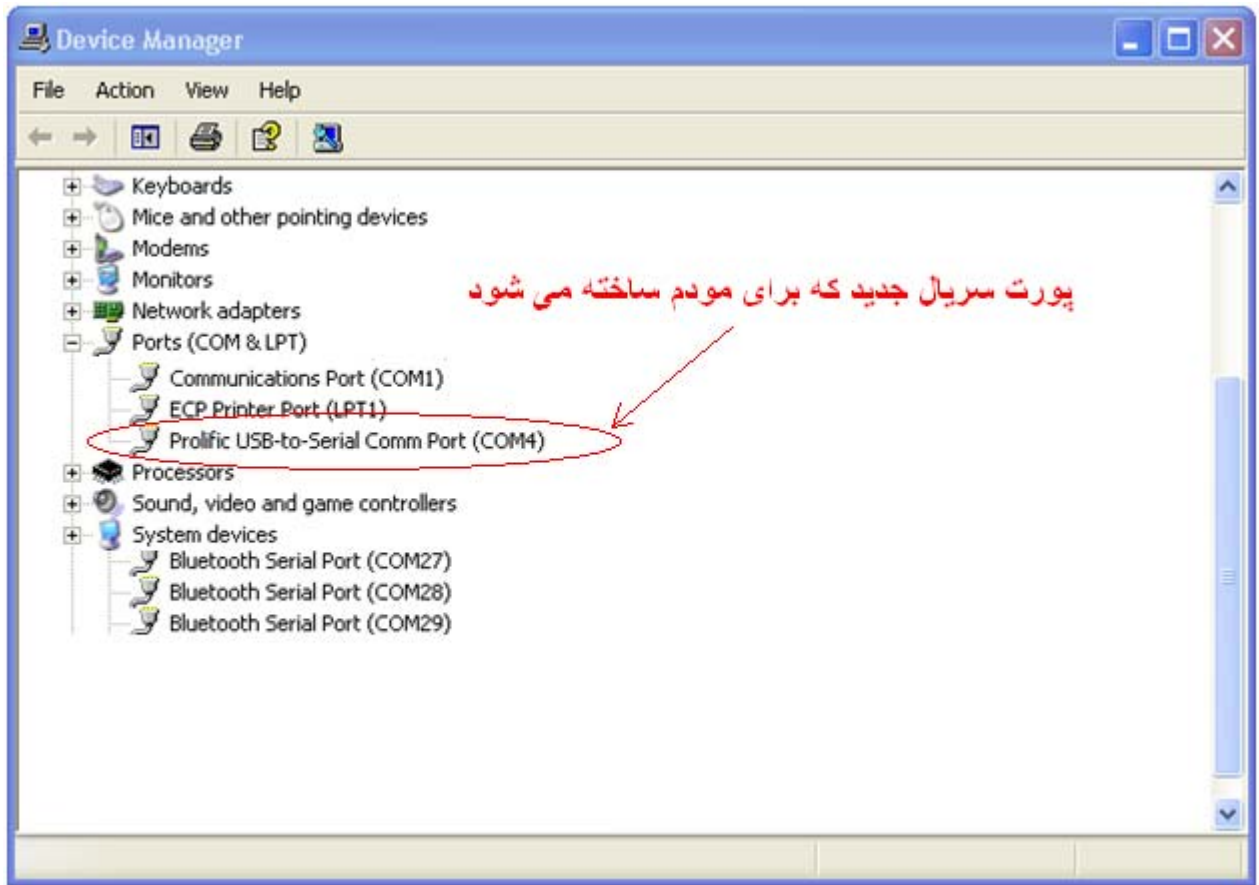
Device Manager

File Action View Help

Keyboards
Mice and other pointing devices
Modems
Monitors
Network adapters
Ports (COM & LPT)
Communications Port (COM1)
ECP Printer Port (LPT1)
Prolific USB-to-Serial Comm Port (COM4)
Processors
Sound, video and game controllers
System devices
Bluetooth Serial Port (COM27)
Bluetooth Serial Port (COM28)
Bluetooth Serial Port (COM29)

پورت سریال جدید که برای مودم ساخته می شود